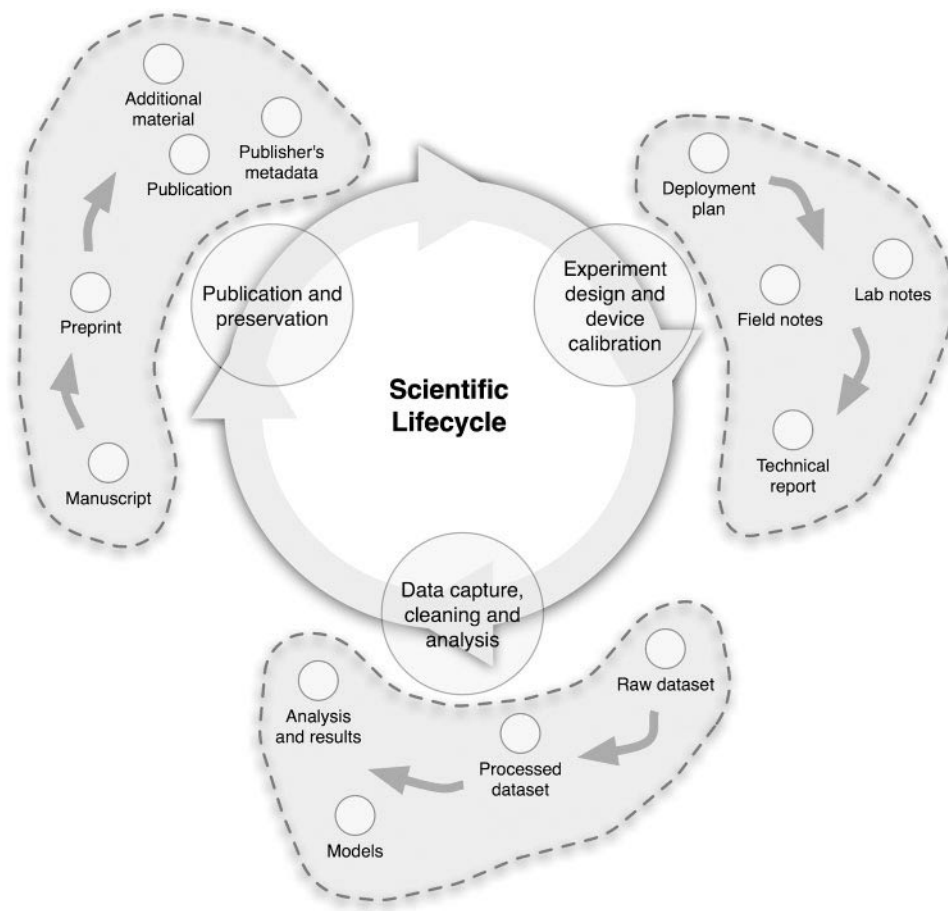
Additional material

Publication

Publisher's metadata

Preprint

Manuscript

Publication and preservation

Experiment design and device calibration

Scientific Lifecycle

Deployment plan

Field notes

Lab notes

Technical report

Data capture, cleaning and analysis

Raw dataset

Processed dataset

Analysis and results

Models